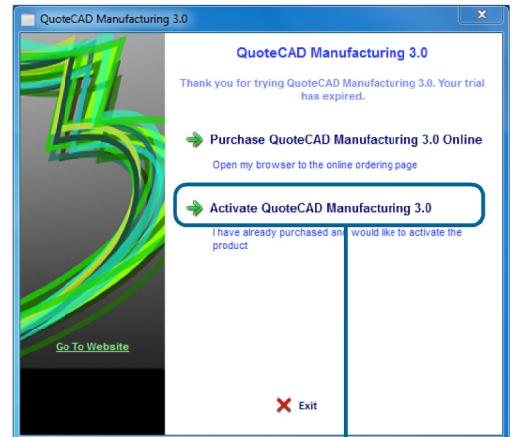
QuoteCAD Manufacturing 3.0

QuoteCAD Manufacturing 3.0

Thank you for trying QuoteCAD Manufacturing 3.0. Your trial has expired.

Purchase QuoteCAD Manufacturing 3.0 Online

Open my browser to the online ordering page

Activate QuoteCAD Manufacturing 3.0

I have already purchased and would like to activate the product

Go To Website

Exit